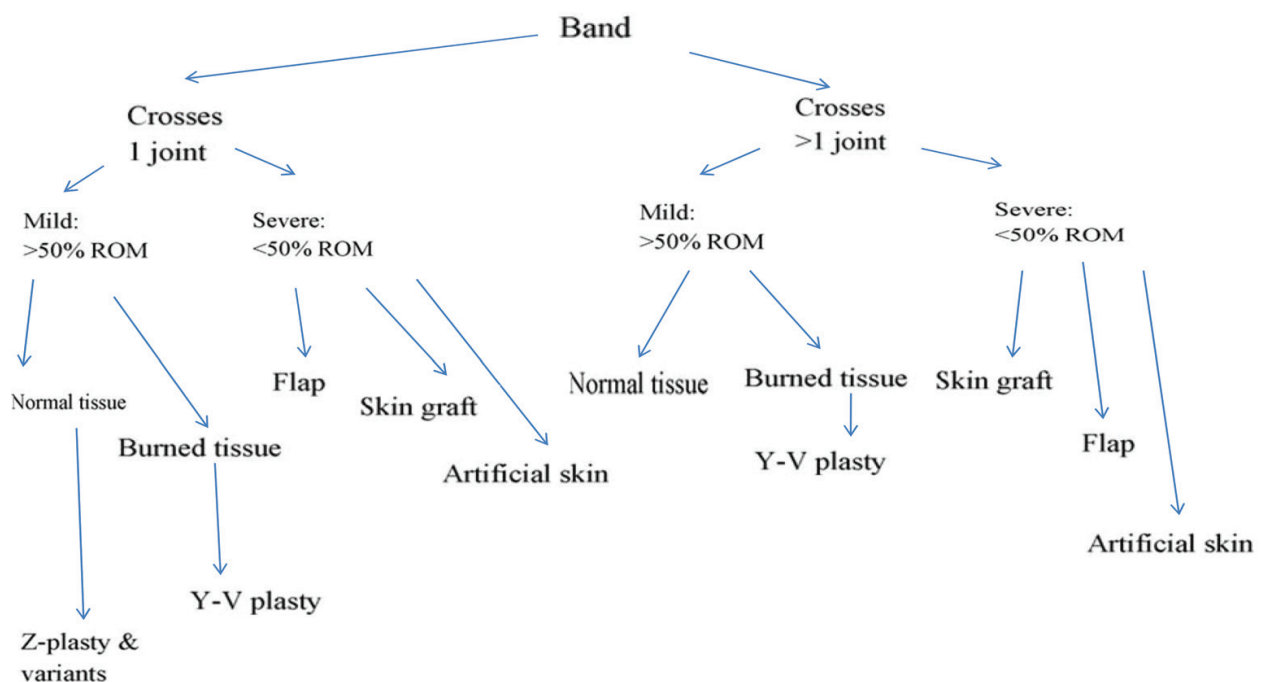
Band

Crosses 1 joint

Mild: >50% ROM

Normal tissue

Z-plasty & variants

Burned tissue

Y-V plasty

Severe: <50% ROM

Flap

Skin graft

Artificial skin

Crosses >1 joint

Mild: >50% ROM

Normal tissue

Burned tissue

Y-V plasty

Severe: <50% ROM

Skin graft

Flap

Artificial skin